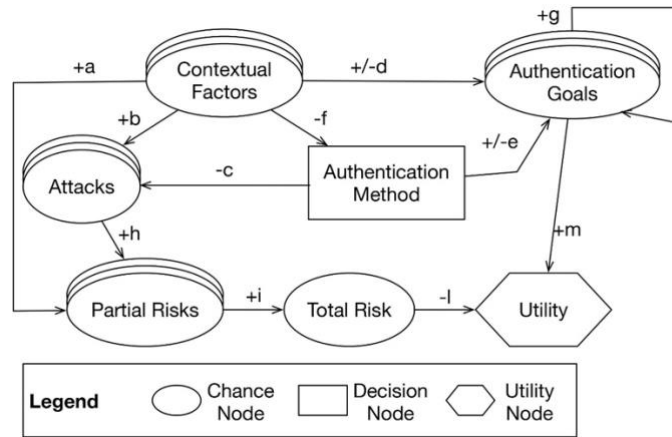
+g

Contextual Factors

+a

+/-d

Authentication Goals

+b

-f

+/-e

Attacks

-c

Authentication Method

+h

+m

Partial Risks

+i

Total Risk

-l

Utility

Legend

Chance Node

Decision Node

Utility Node